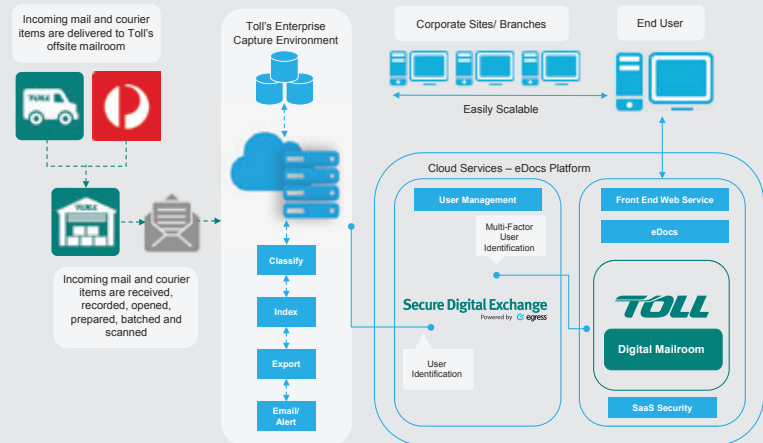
Incoming mail and courier items are delivered to Toll's offsite mailroom

TOLL

Incoming mail and courier items are received, recorded, opened, prepared, batched and scanned

Toll's Enterprise Capture Environment

Classify

Index

Export

Email/ Alert

Corporate Sites/ Branches

Easily Scalable

End User

Cloud Services – eDocs Platform

User Management

Multi-Factor User Identification

Secure Digital Exchange

Powered by egress

User Identification

Front End Web Service

eDocs

TOLL

Digital Mailroom

SaaS Security